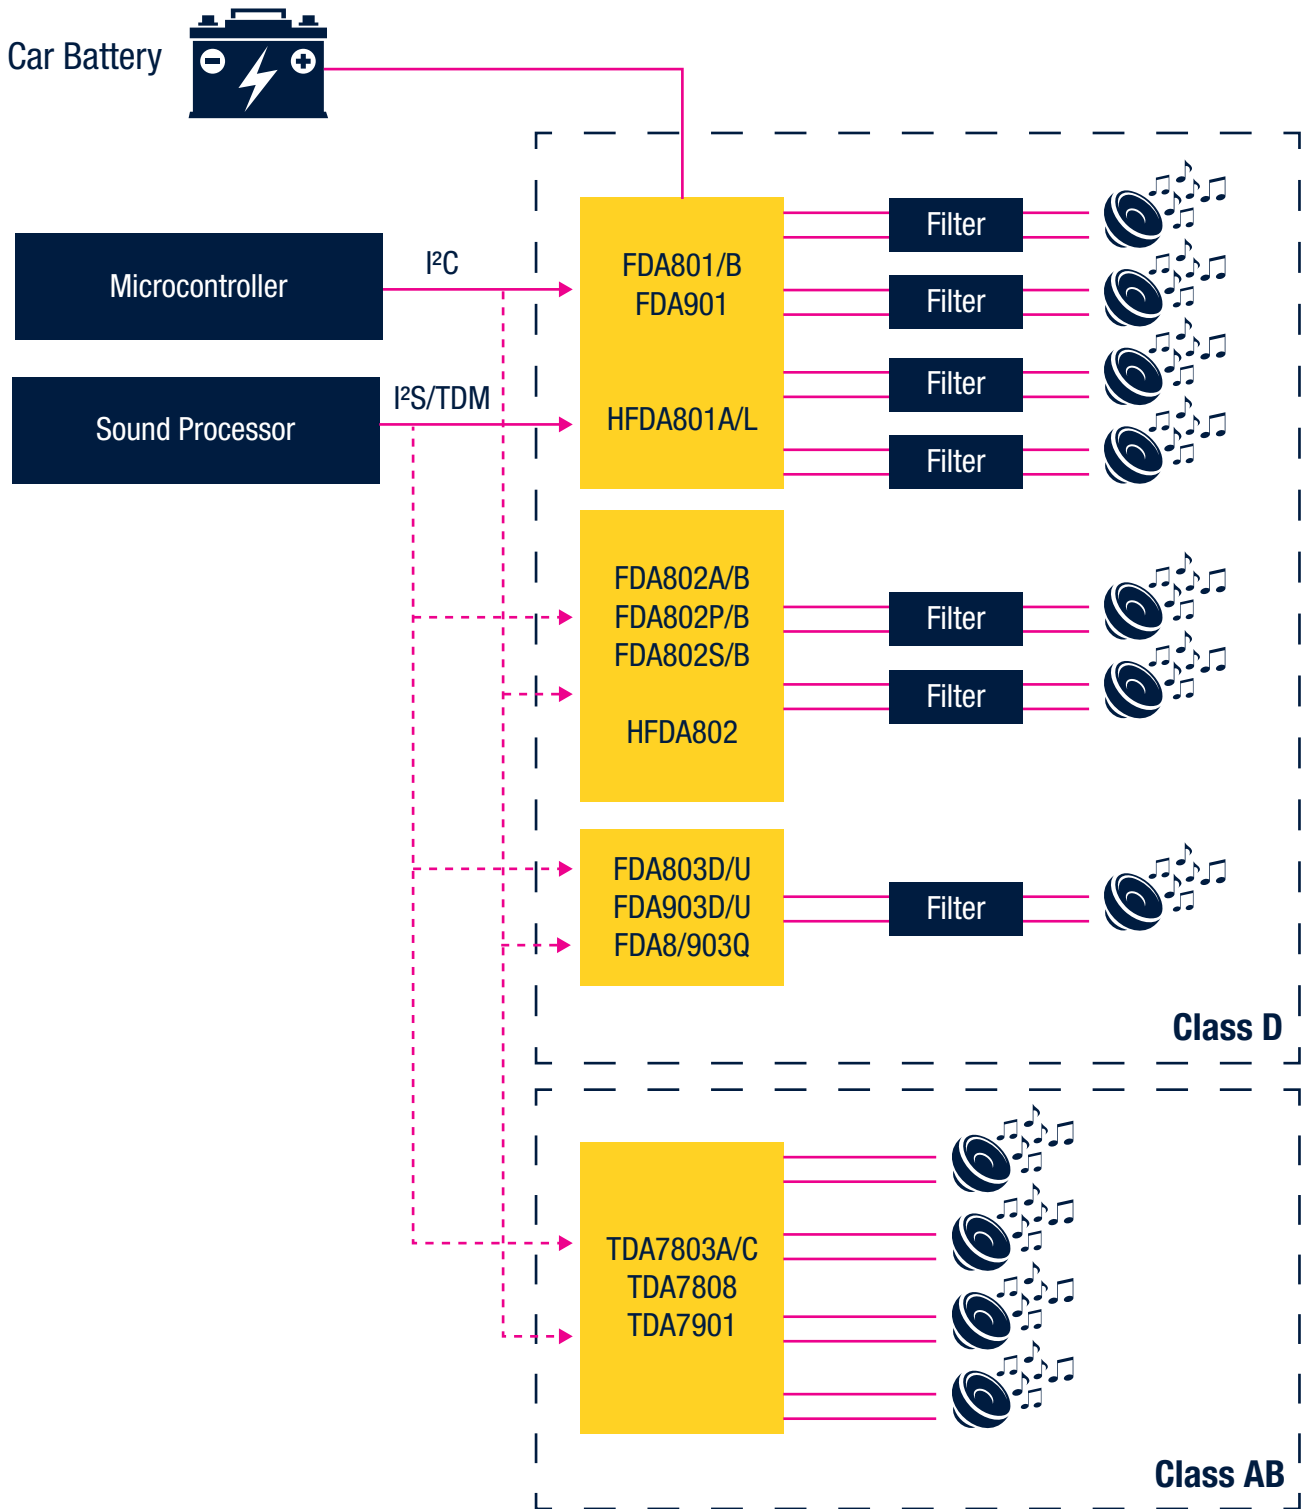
Car Battery

Microcontroller

I²C

Sound Processor

I²S/TDM

FDA801/B
FDA901

HFDA801A/L

Filter

Filter

Filter

Filter

FDA802A/B
FDA802P/B
FDA802S/B

HFDA802

Filter

Filter

FDA803D/U
FDA903D/U
FDA8/903Q

Filter

Class D

TDA7803A/C
TDA7808
TDA7901

Class AB